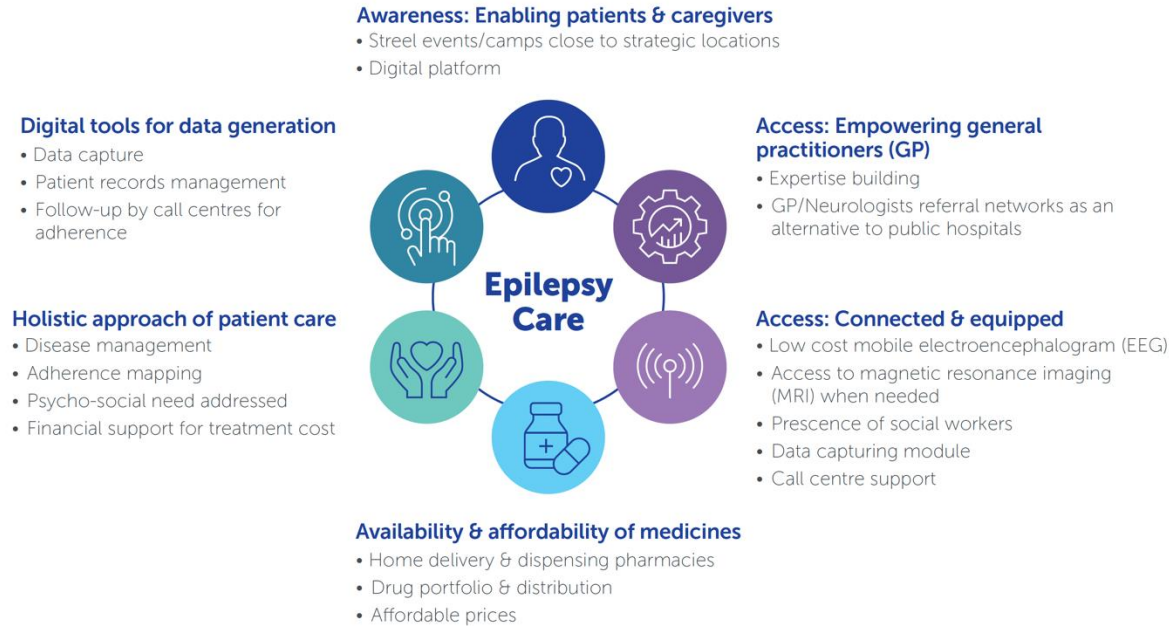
Awareness: Enabling patients & caregivers
• Streel events/camps close to strategic locations
• Digital platform

Digital tools for data generation
• Data capture
• Patient records management
• Follow-up by call centres for adherence

Access: Empowering general practitioners (GP)
• Expertise building
• GP/Neurologists referral networks as an alternative to public hospitals

Epilepsy Care

Holistic approach of patient care
• Disease management
• Adherence mapping
• Psycho-social need addressed
• Financial support for treatment cost

Access: Connected & equipped
• Low cost mobile electroencephalogram (EEG)
• Access to magnetic resonance imaging (MRI) when needed
• Prescence of social workers
• Data capturing module
• Call centre support

Availability & affordability of medicines
• Home delivery & dispensing pharmacies
• Drug portfolio & distribution
• Affordable prices